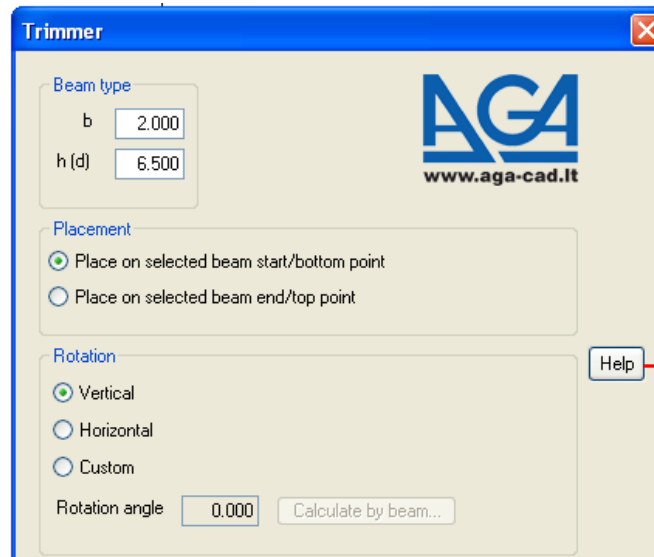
Trimmer

Beam type
b 2.000
h (d) 6.500

AGA
www.aga-cad.lt

Placement
Place on selected beam start/bottom point
Place on selected beam end/top point

Rotation
Vertical
Horizontal
Custom
Rotation angle 0.000 Calculate by beam...

Help